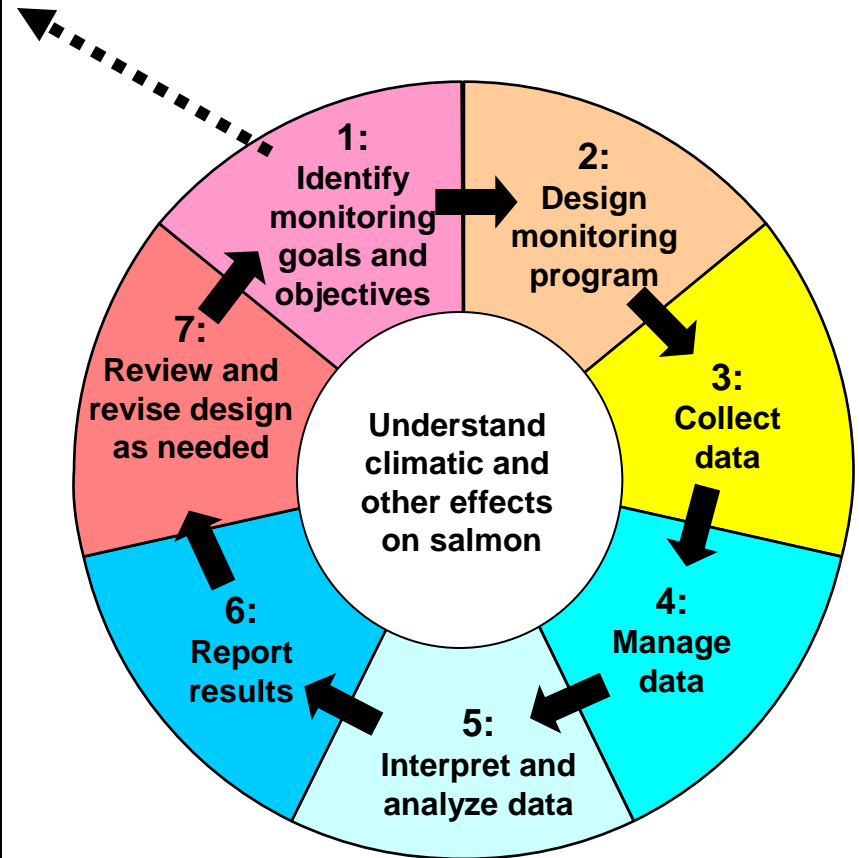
1:
Identify monitoring goals and objectives

2:
Design monitoring program

3:
Collect data

4:
Manage data

5:
Interpret and analyze data

6:
Report results

7:
Review and revise design as needed

Understand climatic and other effects on salmon